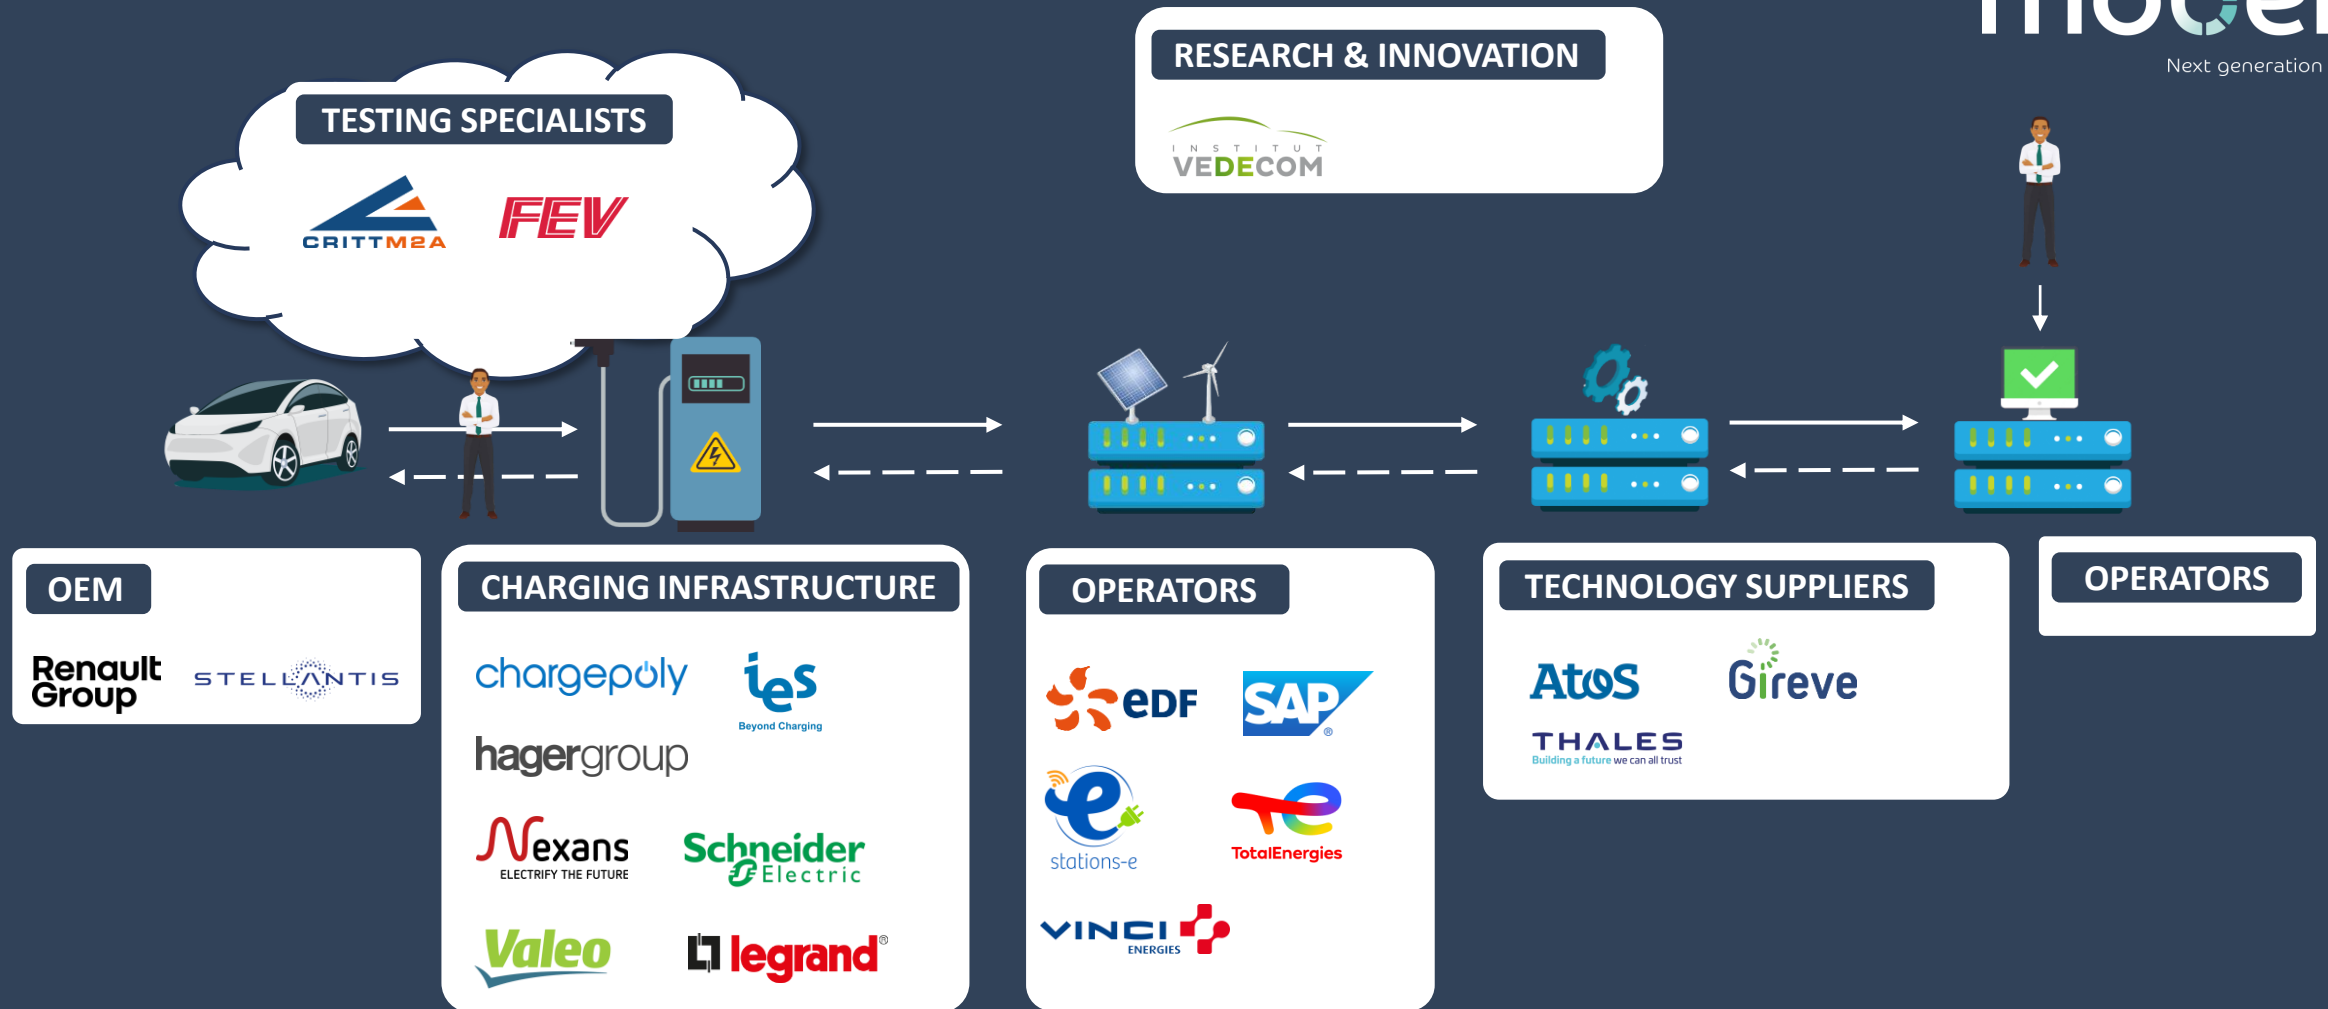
Next generation

RESEARCH & INNOVATION

INSTITUT VEDECOM

TESTING SPECIALISTS

CRITTM2A

FEV

OEM

Renault Group

STELLANTIS

CHARGING INFRASTRUCTURE

chargepoly

ies

Beyond Charging

hagergroup

Nexans

ELECTRIFY THE FUTURE

Schneider Electric

Valeo

legrand®

OPERATORS

eDF

SAP®

stations-e

TotalEnergies

VINCI ENERGIES

TECHNOLOGY SUPPLIERS

Atos

Gireve

THALES

Building a future we can all trust

OPERATORS